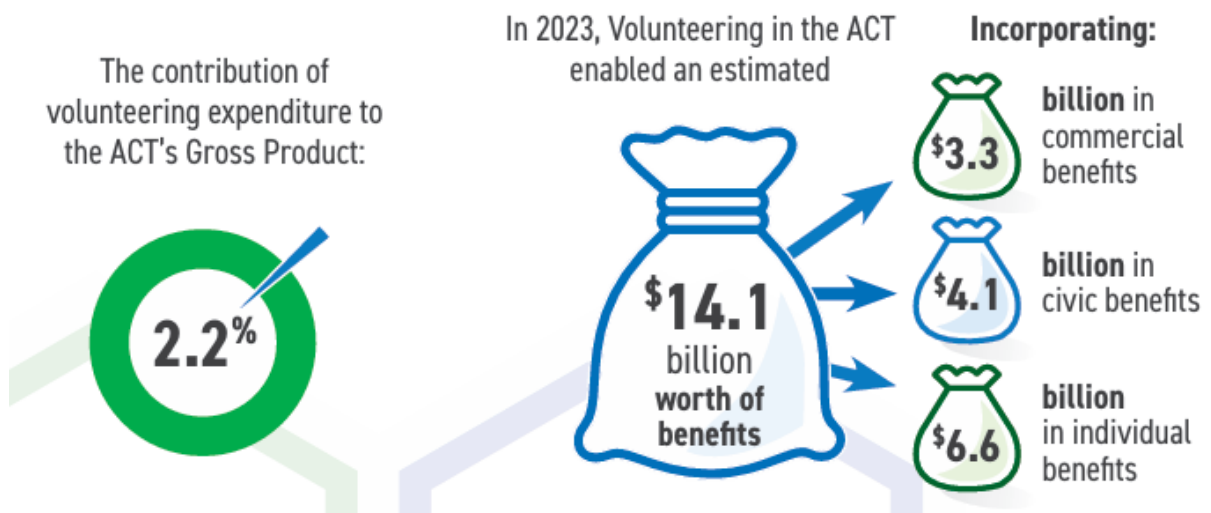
The contribution of volunteering expenditure to the ACT's Gross Product:

2.2%

In 2023, Volunteering in the ACT enabled an estimated

$14.1 billion worth of benefits

Incorporating:

$3.3 billion in commercial benefits

$4.1 billion in civic benefits

$6.6 billion in individual benefits